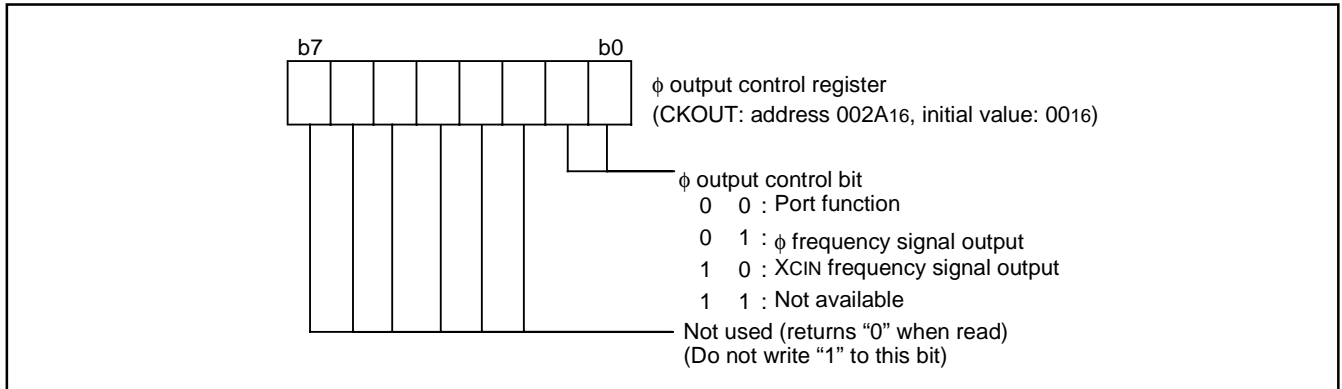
b7

b0

$\phi$ output control register
(CKOUT: address 002A$_{16}$, initial value: 00$_{16}$)

$\phi$ output control bit
0 0 : Port function
0 1 : $\phi$ frequency signal output
1 0 : X$_{CIN}$ frequency signal output
1 1 : Not available

Not used (returns “0” when read)
(Do not write “1” to this bit)